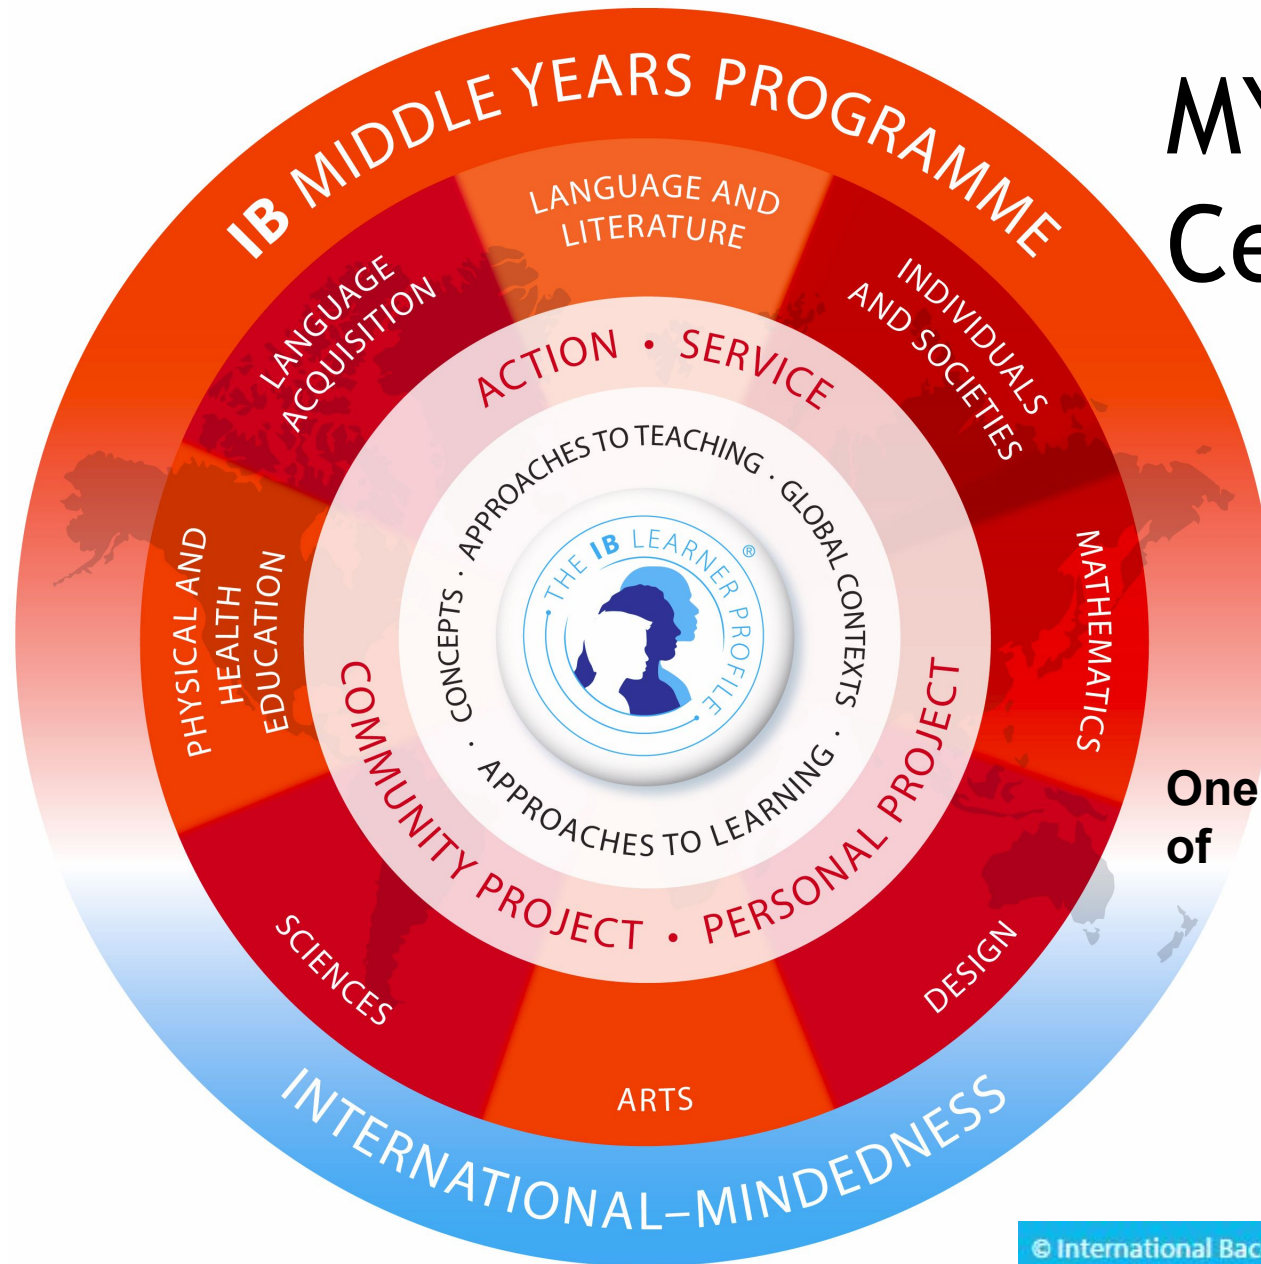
IB MIDDLE YEARS PROGRAMME

LANGUAGE AND LITERATURE

INDIVIDUALS AND SOCIETIES

MATHEMATICS

DESIGN

ARTS

SCIENCES

PHYSICAL AND HEALTH EDUCATION

LANGUAGE ACQUISITION

ACTION • SERVICE

COMMUNITY PROJECT • PERSONAL PROJECT

APPROACHES TO TEACHING • GLOBAL CONTEXTS • APPROACHES TO LEARNING • CONCEPTS •

THE IB LEARNER PROFILE ®

INTERNATIONAL-MINDEDNESS

MY
Ce

One
of

© International Bac